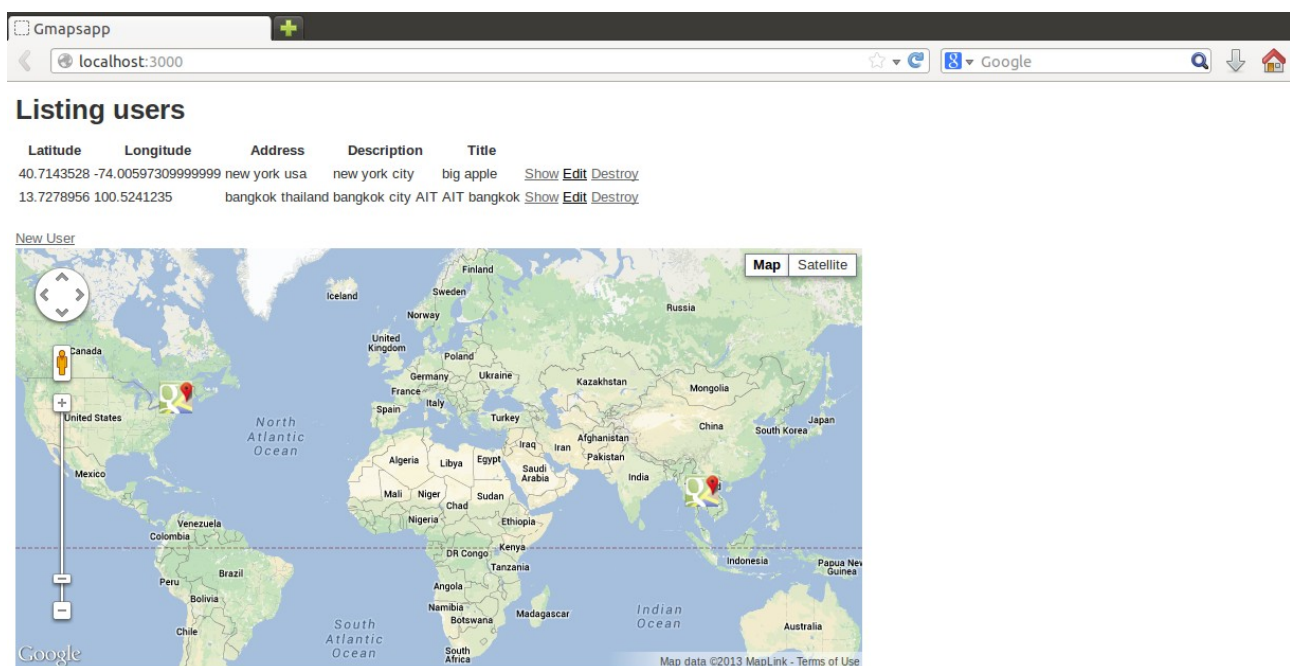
Gmapsapp

localhost:3000

Google

# Listing users

| Latitude | Longitude | Address | Description | Title | | | |
|---|---|---|---|---|---|---|---|
| 40.7143528 | -74.00597309999999 | new york usa | new york city | big apple | Show | Edit | Destroy |
| 13.7278956 | 100.5241235 | bangkok thailand | bangkok city AIT | AIT bangkok | Show | Edit | Destroy |

New User

Map Satellite

Finland
Iceland
Sweden
Norway
Russia
United Kingdom
Poland
Canada
Germany
Ukraine
Kazakhstan
France
Mongolia
Italy
Spain
United States
Turkey
North Atlantic Ocean
China
Japan
South Korea
Iraq
Iran
Afghanistan
Pakistan
Algeria
Libya
Egypt
Saudi Arabia
Mexico
India
Mali
Niger
Sudan
Chad
Nigeria
Ethiopia
Venezuela
Colombia
DR Congo
Kenya
Tanzania
Indonesia
Papua New Guinea
Peru
Brazil
Angola
Bolivia
Namibia
Madagascar
Indian Ocean
Botswana
Chile
South Atlantic Ocean
Australia
South Africa
Google
Map data ©2013 MapLink - Terms of Use